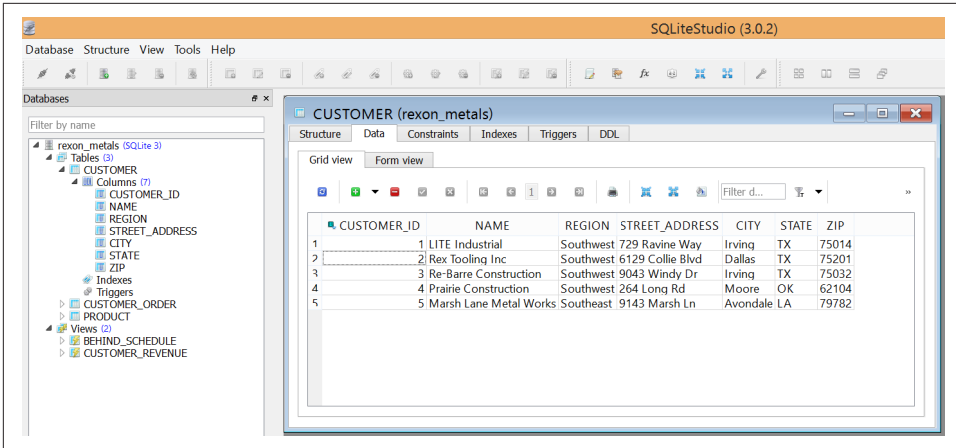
SQLiteStudio (3.0.2)

Database Structure View Tools Help

Databases

Filter by name

rexon_metals (SQLite 3)
Tables (3)
CUSTOMER
Columns (7)
CUSTOMER_ID
NAME
REGION
STREET_ADDRESS
CITY
STATE
ZIP
Indexes
Triggers
CUSTOMER_ORDER
PRODUCT
Views (2)
BEHIND_SCHEDULE
CUSTOMER_REVENUE

CUSTOMER (rexon_metals)

Structure Data Constraints Indexes Triggers DDL

Grid view Form view

1 Filter d... »

| | CUSTOMER_ID | NAME | REGION | STREET_ADDRESS | CITY | STATE | ZIP |
|---|---|---|---|---|---|---|---|
| 1 | 1 | LITE Industrial | Southwest | 729 Ravine Way | Irving | TX | 75014 |
| 2 | 2 | Rex Tooling Inc | Southwest | 6129 Collie Blvd | Dallas | TX | 75201 |
| 3 | 3 | Re-Barre Construction | Southwest | 9043 Windy Dr | Irving | TX | 75032 |
| 4 | 4 | Prairie Construction | Southwest | 264 Long Rd | Moore | OK | 62104 |
| 5 | 5 | Marsh Lane Metal Works | Southeast | 9143 Marsh Ln | Avondale | LA | 79782 |